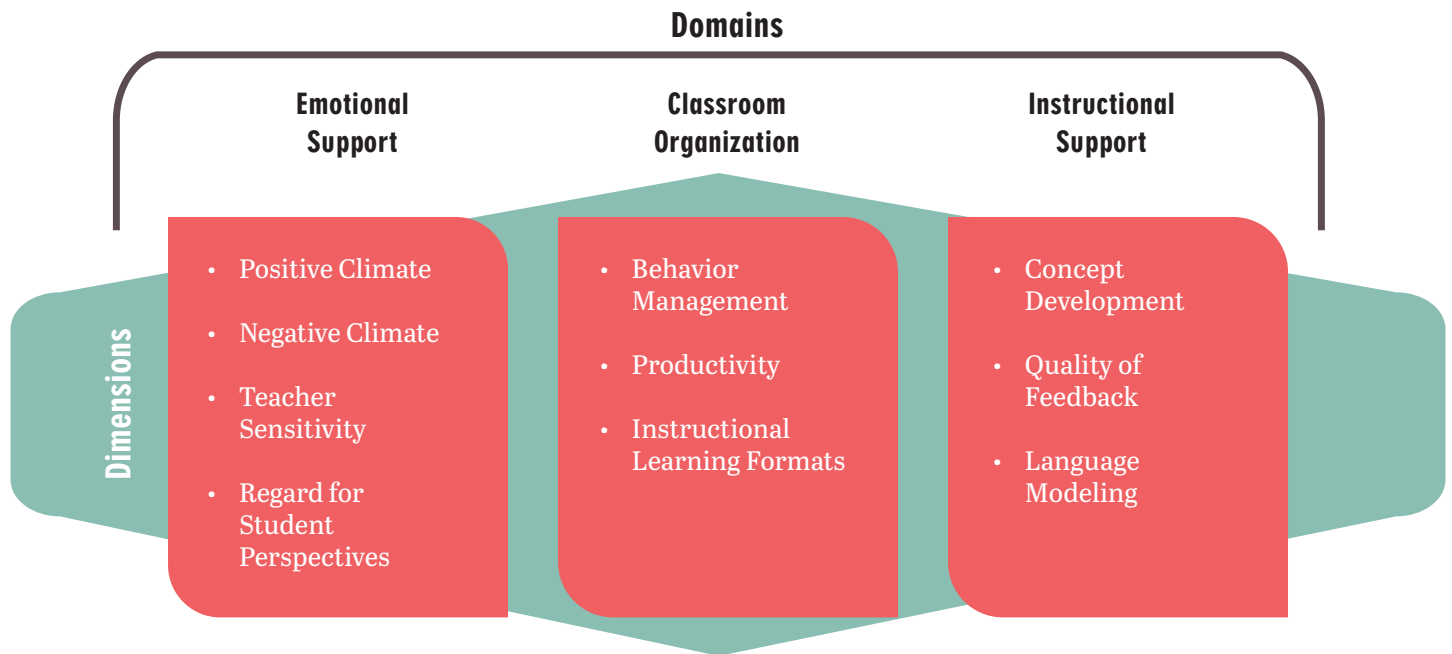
Domains

Emotional Support

Classroom Organization

Instructional Support

Dimensions

- Positive Climate
- Negative Climate
- Teacher Sensitivity
- Regard for Student Perspectives

- Behavior Management
- Productivity
- Instructional Learning Formats

- Concept Development
- Quality of Feedback
- Language Modeling